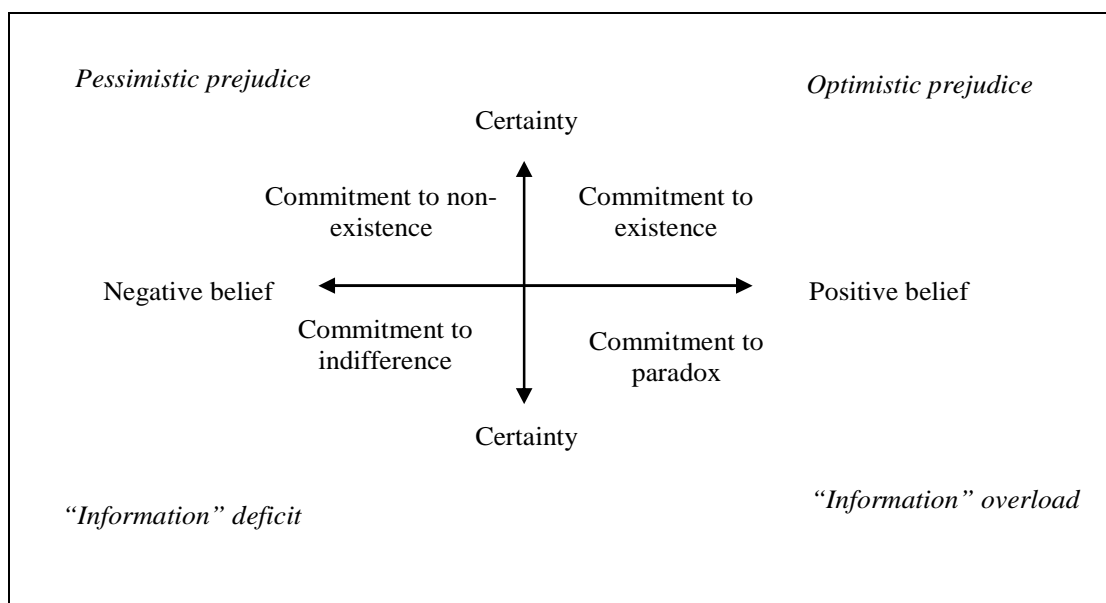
*Pessimistic prejudice*

*Optimistic prejudice*

Certainty

Commitment to non-existence

Commitment to existence

Negative belief

Positive belief

Commitment to indifference

Commitment to paradox

Certainty

*"Information" deficit*

*"Information" overload*